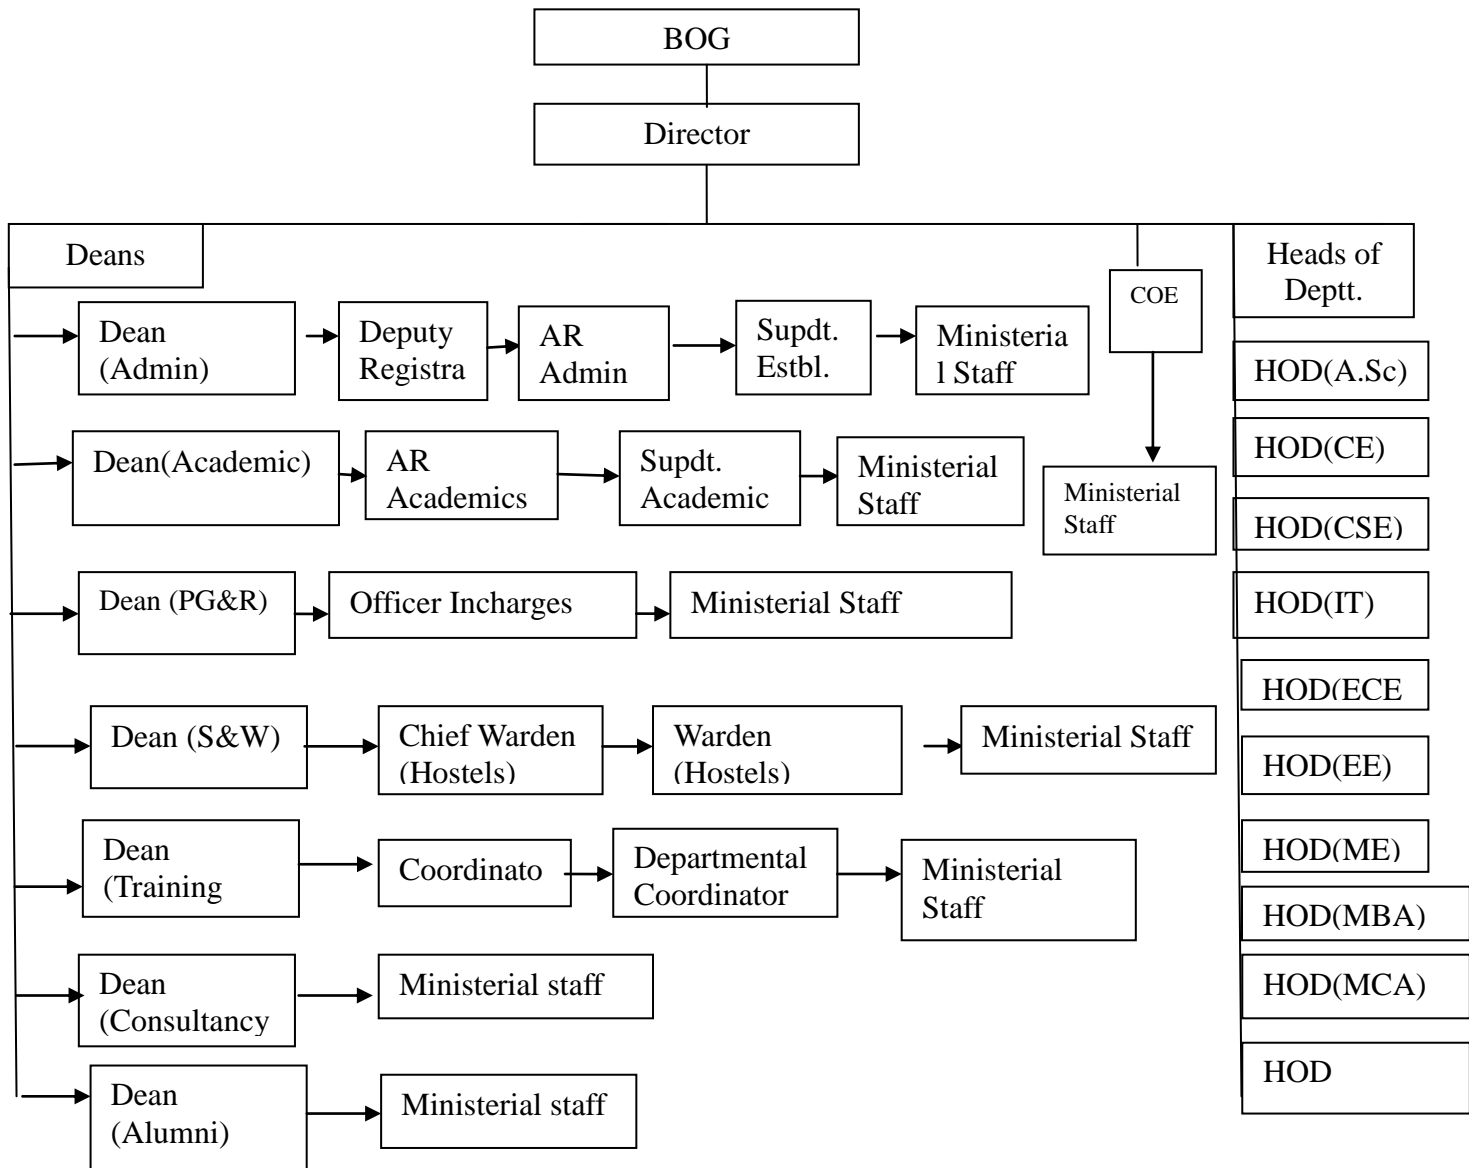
BOG

Director

Deans

Dean (Admin)

Deputy Registra

AR Admin

Supdt. Estbl.

Ministerial Staff

COE

Ministerial Staff

Heads of Deptt.

HOD(A.Sc)

HOD(CE)

HOD(CSE)

HOD(IT)

HOD(ECE

HOD(EE)

HOD(ME)

HOD(MBA)

HOD(MCA)

HOD

Dean(Academic)

AR Academics

Supdt. Academic

Ministerial Staff

Dean (PG&R)

Officer Incharges

Ministerial Staff

Dean (S&W)

Chief Warden (Hostels)

Warden (Hostels)

Ministerial Staff

Dean (Training

Coordinato

Departmental Coordinator

Ministerial Staff

Dean (Consultancy

Ministerial staff

Dean (Alumni)

Ministerial staff